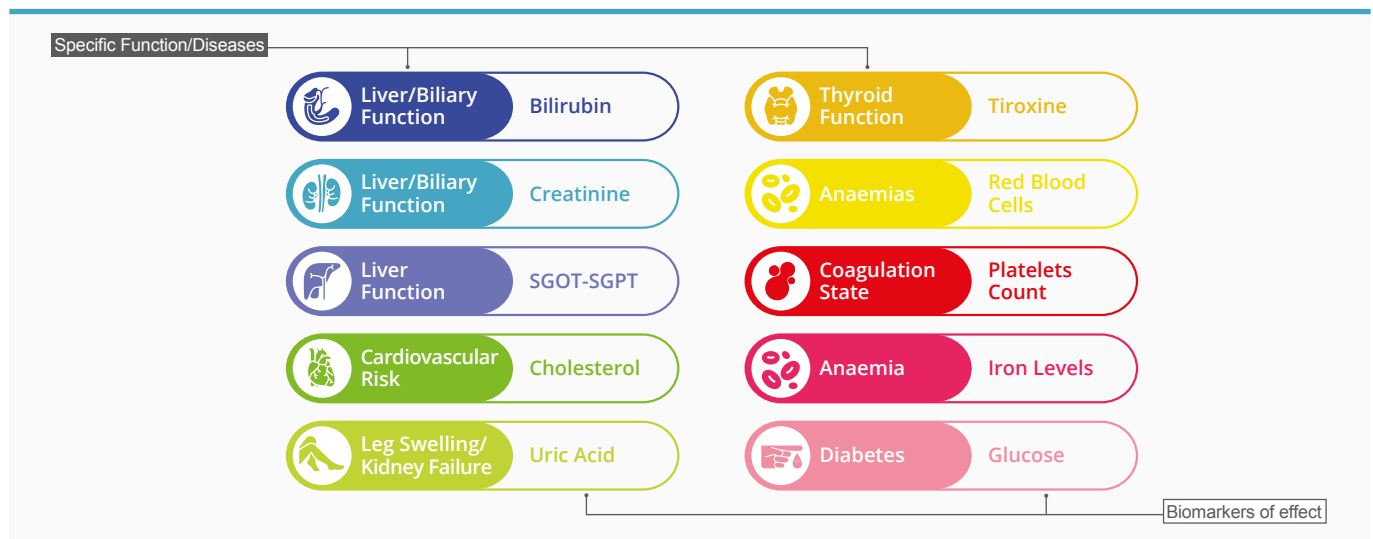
Specific Function/Diseases

Liver/Biliary Function
Bilirubin

Liver/Biliary Function
Creatinine

Liver Function
SGOT-SGPT

Cardiovascular Risk
Cholesterol

Leg Swelling/ Kidney Failure
Uric Acid

Thyroid Function
Tiroxine

Anaemias
Red Blood Cells

Coagulation State
Platelets Count

Anaemia
Iron Levels

Diabetes
Glucose

Biomarkers of effect